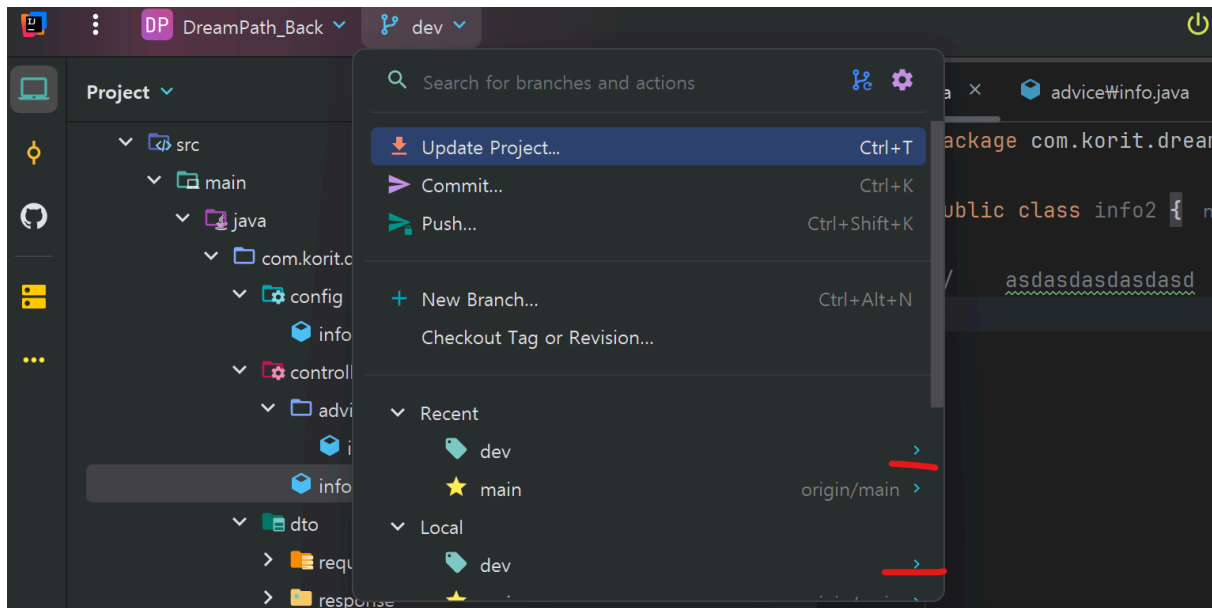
DP DreamPath_Back dev

Project

src
main
java
com.korit.c
config
info
controll
advi
i
info
dto
requ
response

Search for branches and actions

Update Project... Ctrl+T
Commit... Ctrl+K
Push... Ctrl+Shift+K

New Branch... Ctrl+Alt+N
Checkout Tag or Revision...

Recent
dev
main origin/main
Local
dev

a × advice₩info.java

ackage com.korit.drear

ublic class info2 {

/ asdasdasdasdasd